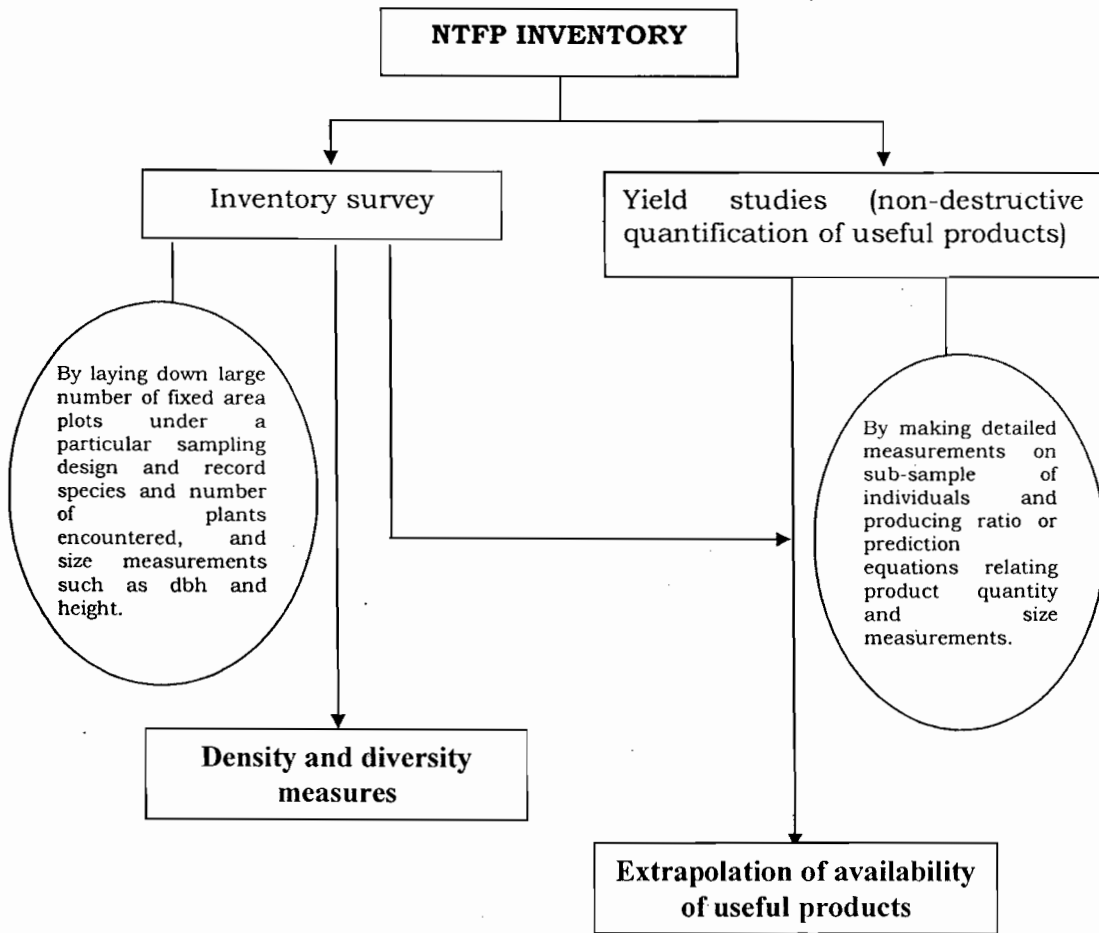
NTFP INVENTORY

Inventory survey

Yield studies (non-destructive quantification of useful products)

By laying down large number of fixed area plots under a particular sampling design and record species and number of plants encountered, and size measurements such as dbh and height.

By making detailed measurements on sub-sample of individuals and producing ratio or prediction equations relating product quantity and size measurements.

Density and diversity measures

Extrapolation of availability of useful products